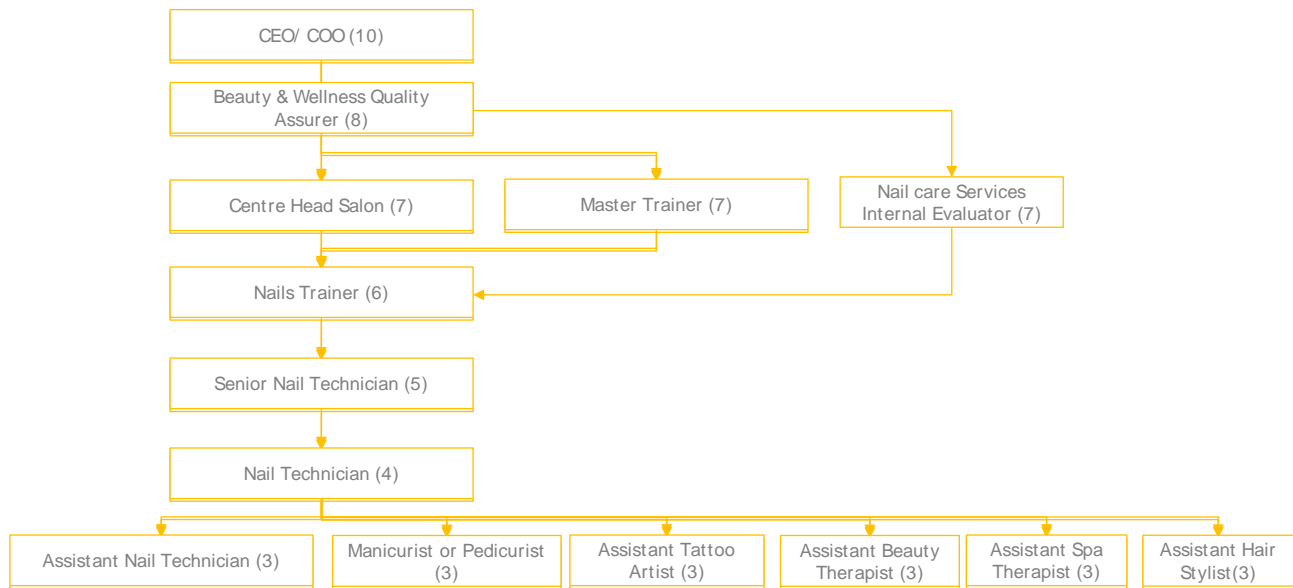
CEO/ COO (10)

Beauty & Wellness Quality Assurer (8)

Centre Head Salon (7)

Master Trainer (7)

Nail care Services Internal Evaluator (7)

Nails Trainer (6)

Senior Nail Technician (5)

Nail Technician (4)

Assistant Nail Technician (3)

Manicurist or Pedicurist (3)

Assistant Tattoo Artist (3)

Assistant Beauty Therapist (3)

Assistant Spa Therapist (3)

Assistant Hair Stylist(3)